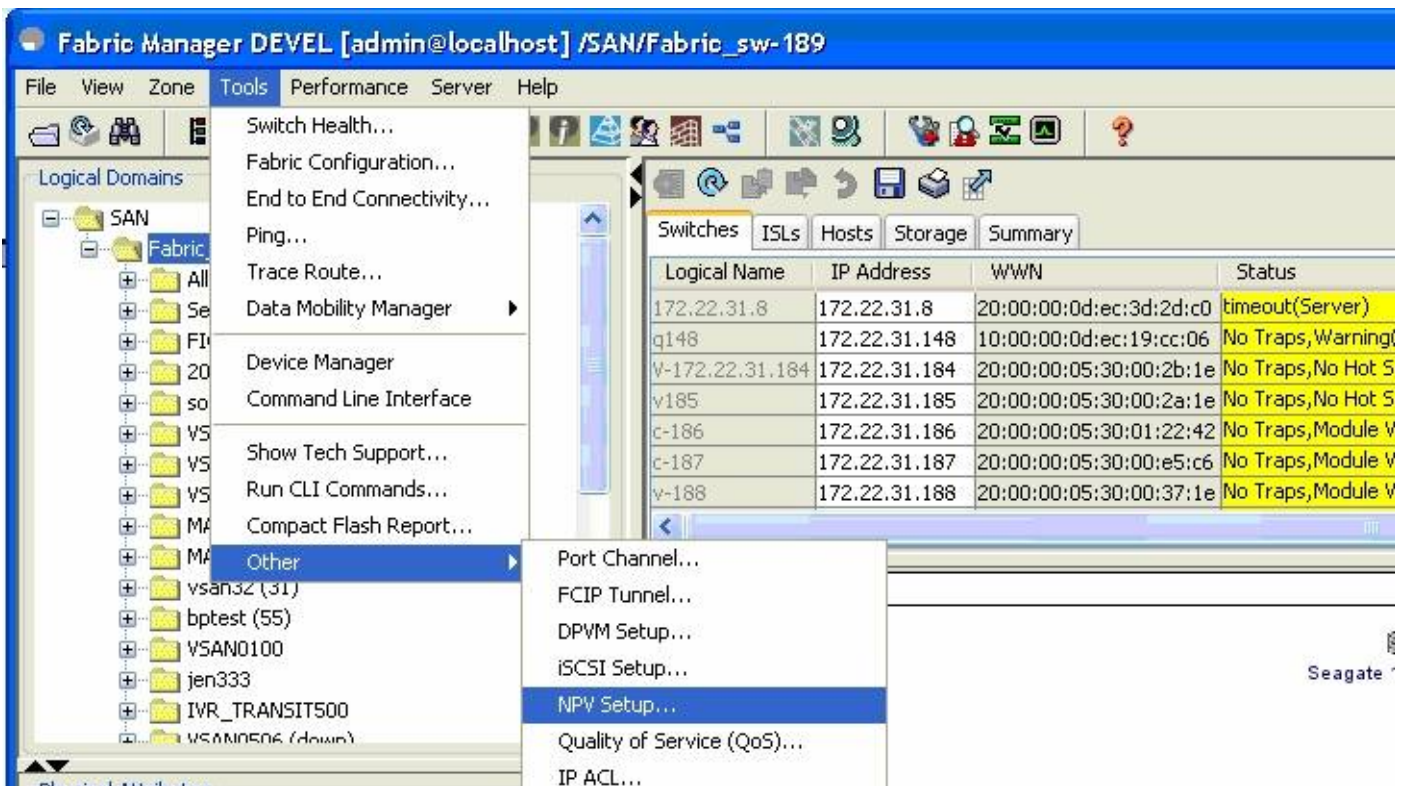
Fabric Manager DEVEL [admin@localhost] /SAN/Fabric_sw-189

File View Zone Tools Performance Server Help

Logical Domains

SAN
Fabric_
All
Se
FI
20
so
VS
VS
VS
MA
MA
vsan32 (31)
bptest (55)
VSAN0100
jen333
IVR_TRANSIT500
VSAN0506 (down)

Switch Health...
Fabric Configuration...
End to End Connectivity...
Ping...
Trace Route...
Data Mobility Manager
Device Manager
Command Line Interface
Show Tech Support...
Run CLI Commands...
Compact Flash Report...
Other

Port Channel...
FCIP Tunnel...
DPVM Setup...
iSCSI Setup...
NPV Setup...
Quality of Service (QoS)...
IP ACL...

Switches | ISLs | Hosts | Storage | Summary

| Logical Name | IP Address | WWN | Status |
|---|---|---|---|
| 172.22.31.8 | 172.22.31.8 | 20:00:00:0d:ec:3d:2d:c0 | timeout(Server) |
| q148 | 172.22.31.148 | 10:00:00:0d:ec:19:cc:06 | No Traps,Warning( |
| V-172.22.31.184 | 172.22.31.184 | 20:00:00:05:30:00:2b:1e | No Traps,No Hot S |
| v185 | 172.22.31.185 | 20:00:00:05:30:00:2a:1e | No Traps,No Hot S |
| c-186 | 172.22.31.186 | 20:00:00:05:30:01:22:42 | No Traps,Module V |
| c-187 | 172.22.31.187 | 20:00:00:05:30:00:e5:c6 | No Traps,Module V |
| v-188 | 172.22.31.188 | 20:00:00:05:30:00:37:1e | No Traps,Module V |

Seagate